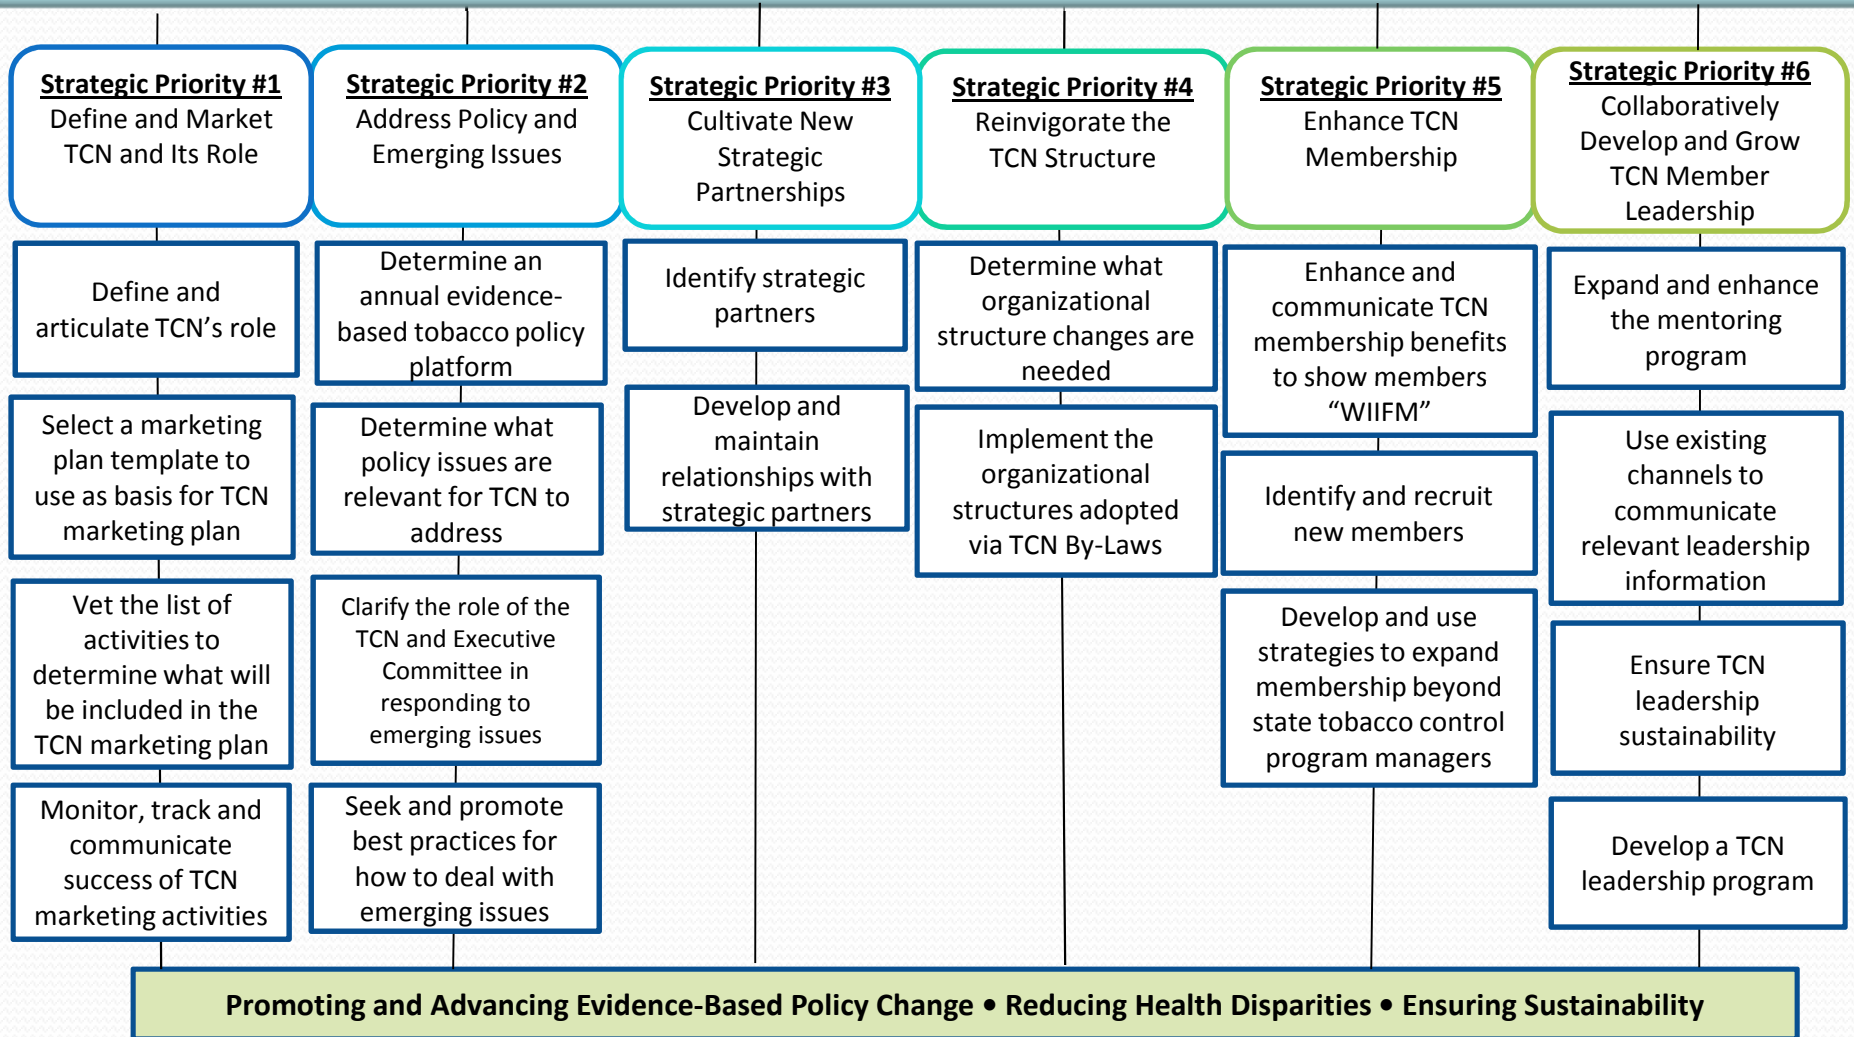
Strategic Priority #1
Define and Market TCN and Its Role

Define and articulate TCN's role

Select a marketing plan template to use as basis for TCN marketing plan

Vet the list of activities to determine what will be included in the TCN marketing plan

Monitor, track and communicate success of TCN marketing activities

Strategic Priority #2
Address Policy and Emerging Issues

Determine an annual evidence-based tobacco policy platform

Determine what policy issues are relevant for TCN to address

Clarify the role of the TCN and Executive Committee in responding to emerging issues

Seek and promote best practices for how to deal with emerging issues

Strategic Priority #3
Cultivate New Strategic Partnerships

Identify strategic partners

Develop and maintain relationships with strategic partners

Strategic Priority #4
Reinvigorate the TCN Structure

Determine what organizational structure changes are needed

Implement the organizational structures adopted via TCN By-Laws

Strategic Priority #5
Enhance TCN Membership

Enhance and communicate TCN membership benefits to show members "WIIFM"

Identify and recruit new members

Develop and use strategies to expand membership beyond state tobacco control program managers

Strategic Priority #6
Collaboratively Develop and Grow TCN Member Leadership

Expand and enhance the mentoring program

Use existing channels to communicate relevant leadership information

Ensure TCN leadership sustainability

Develop a TCN leadership program

Promoting and Advancing Evidence-Based Policy Change • Reducing Health Disparities • Ensuring Sustainability